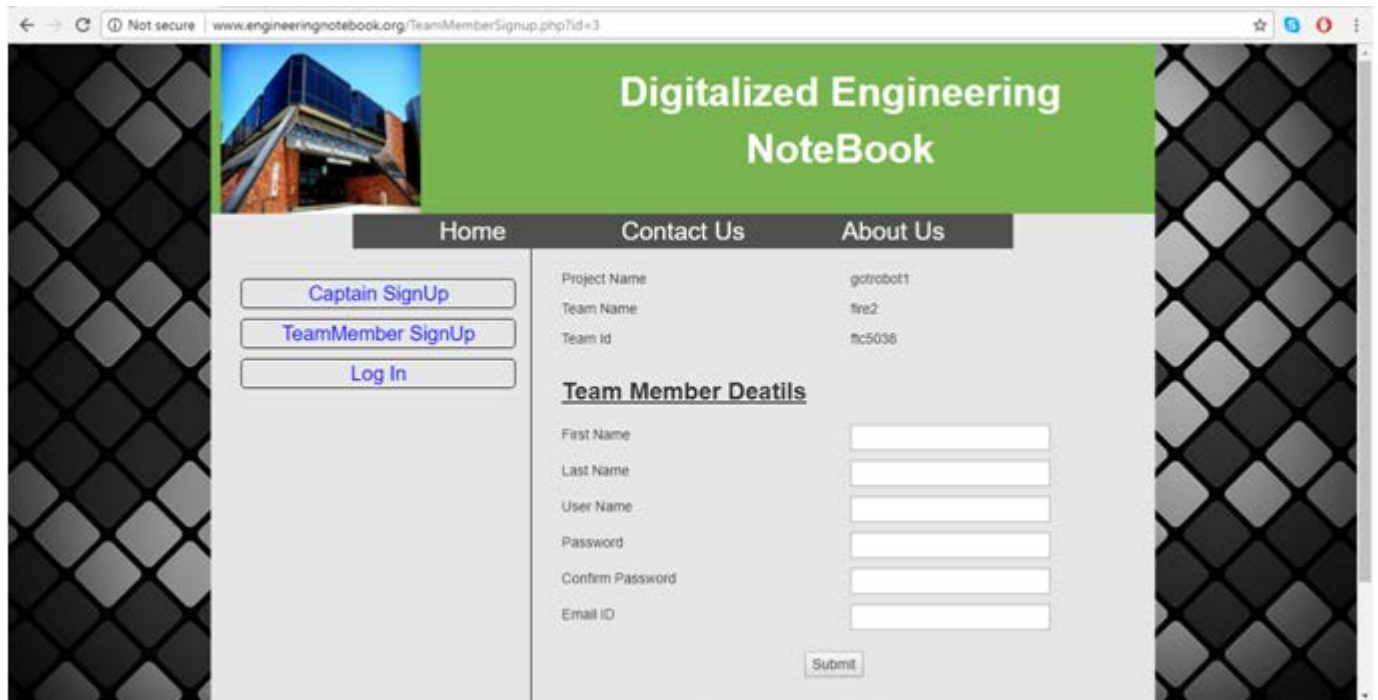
Not secure | www.engineeringnotebook.org/TeamMemberSignup.php?id=3

Digitalized Engineering NoteBook

Home
Contact Us
About Us

Captain SignUp
TeamMember SignUp
Log In

| Project Name | gotrobot1 |
|---|---|
| Team Name | fire2 |
| Team Id | ftc5036 |

Team Member Deatils

First Name
Last Name
User Name
Password
Confirm Password
Email ID

Submit